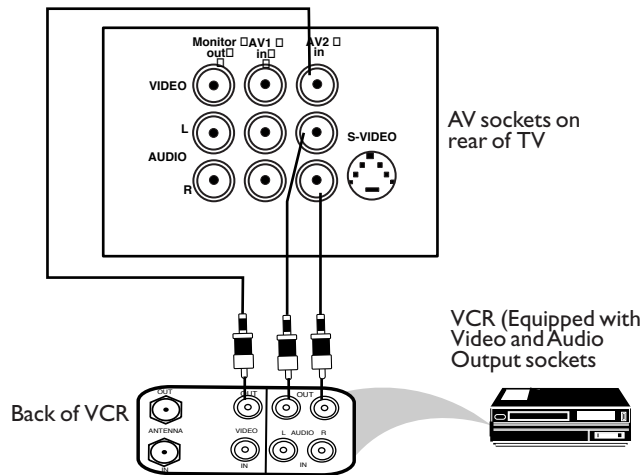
Monitor □ out□

AV1 □ in□

AV2 □ in

VIDEO

L

AUDIO

R

S-VIDEO

AV sockets on rear of TV

VCR (Equipped with Video and Audio Output sockets

Back of VCR

OUT

ANTENNA

IN

OUT

VIDEO

IN

OUT

L AUDIO R

IN